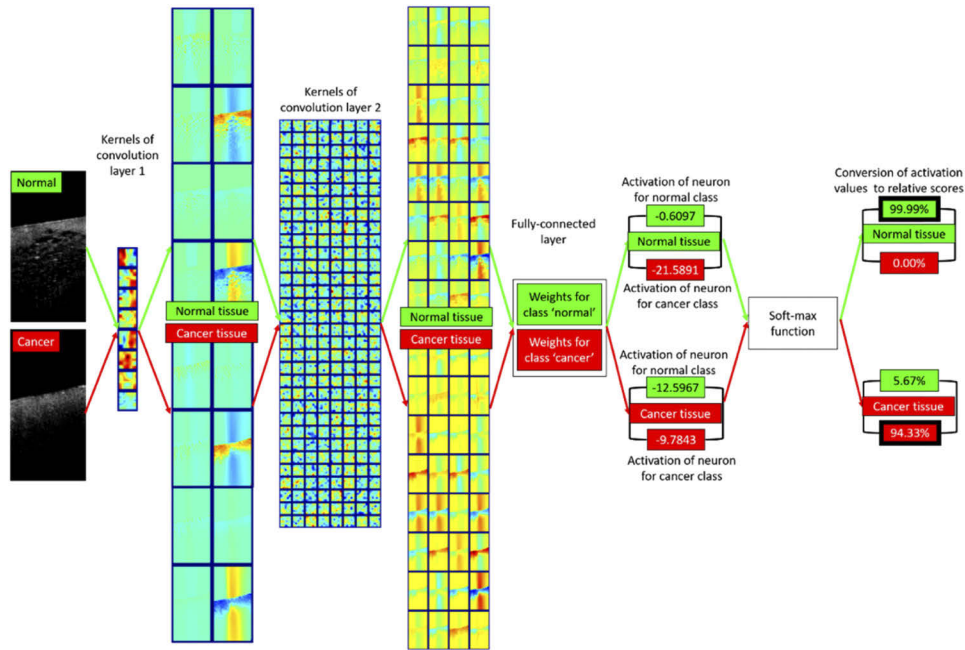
Normal

Cancer

Kernels of convolution layer 1

Normal tissue

Cancer tissue

Kernels of convolution layer 2

Normal tissue

Cancer tissue

Fully-connected layer

Weights for class 'normal'

Weights for class 'cancer'

Activation of neuron for normal class

-0.6097

Normal tissue

-21.5891

Activation of neuron for cancer class

Activation of neuron for normal class

-12.5967

Cancer tissue

-9.7843

Activation of neuron for cancer class

Soft-max function

Conversion of activation values to relative scores

99.99%

Normal tissue

0.00%

5.67%

Cancer tissue

94.33%